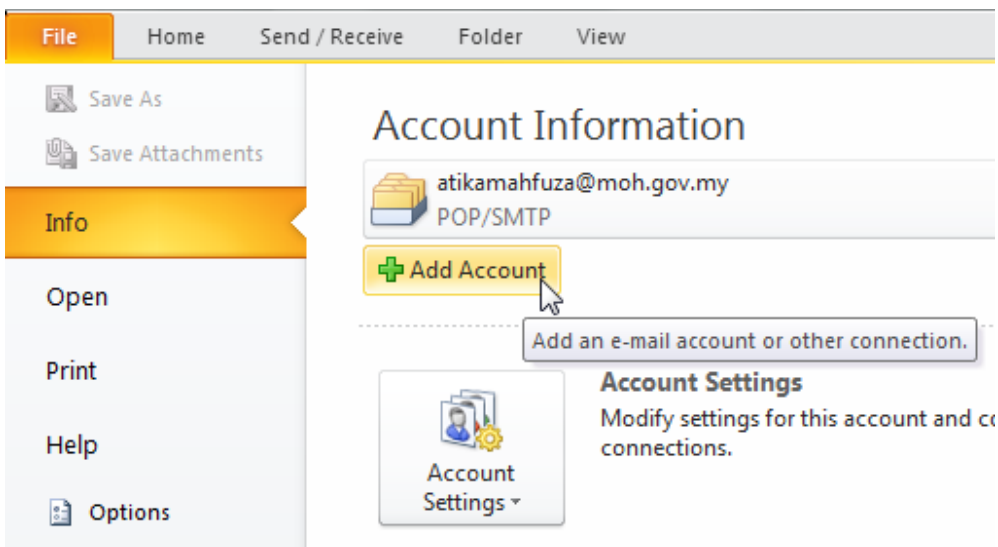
File Home Send / Receive Folder View

Save As
Save Attachments
Info
Open
Print
Help
Options

Account Information

atikamahfuza@moh.gov.my
POP/SMTP

Add Account

Add an e-mail account or other connection.

Account Settings

Account Settings
Modify settings for this account and c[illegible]
connections.